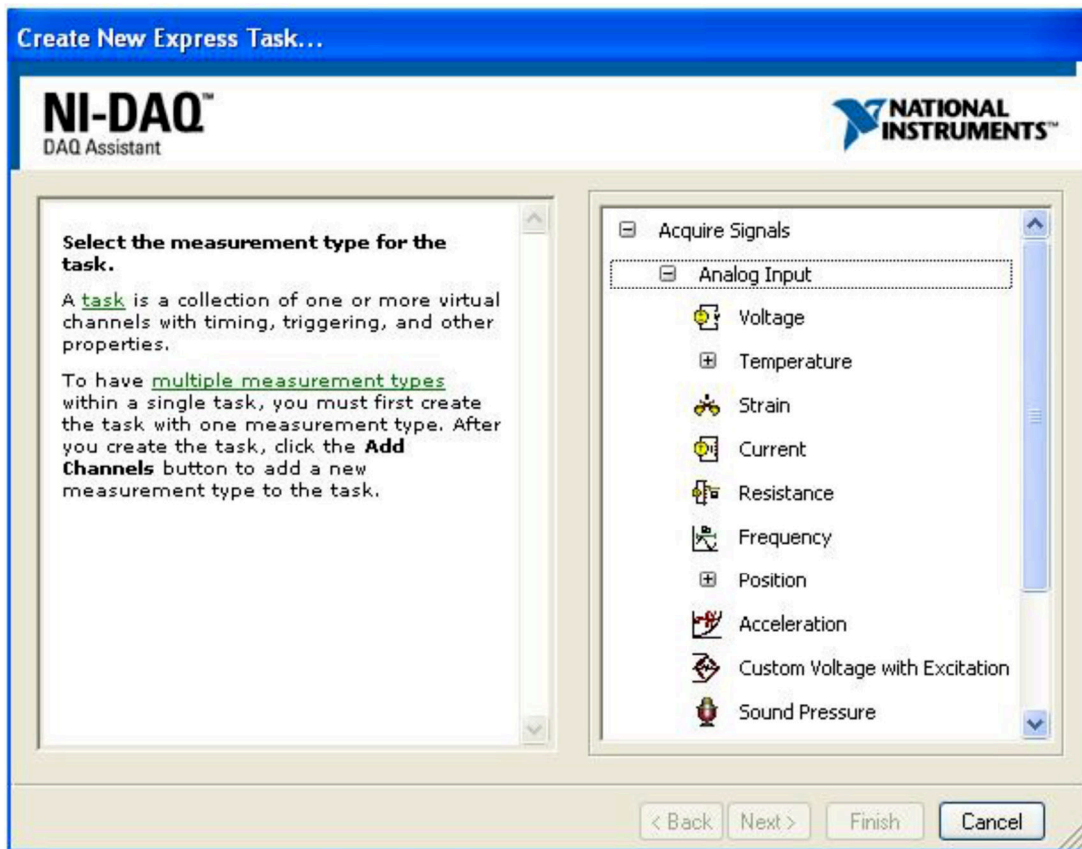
Create New Express Task...

NI-DAQ™
DAQ Assistant

NATIONAL INSTRUMENTS™

**Select the measurement type for the task.**

A task is a collection of one or more virtual channels with timing, triggering, and other properties.

To have multiple measurement types within a single task, you must first create the task with one measurement type. After you create the task, click the **Add Channels** button to add a new measurement type to the task.

⊟ Acquire Signals
⊟ Analog Input
Voltage
⊞ Temperature
Strain
Current
Resistance
Frequency
⊞ Position
Acceleration
Custom Voltage with Excitation
Sound Pressure

< Back
Next >
Finish
Cancel